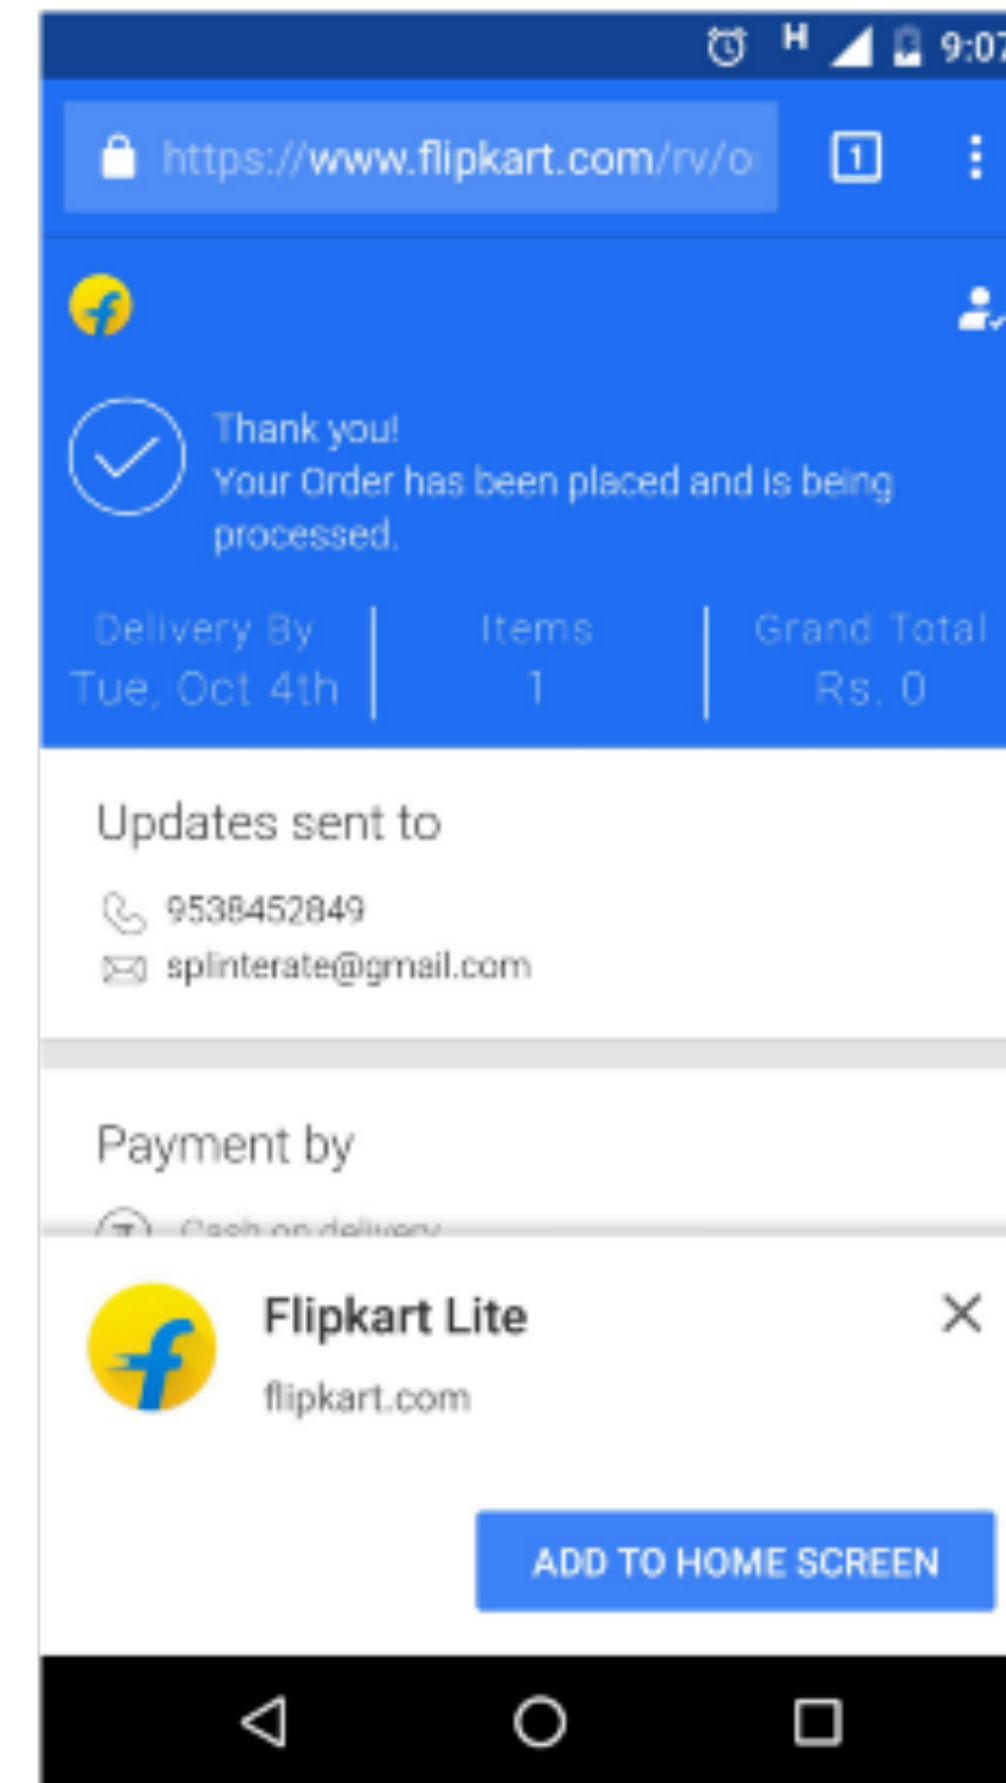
H 9:07

https://www.flipkart.com/rv/o

1

Thank you!
Your Order has been placed and is being processed.

Delivery By
Tue, Oct 4th

Items
1

Grand Total
Rs. 0

Updates sent to

9538452849
splinterate@gmail.com

Payment by

Cash on delivery

Flipkart Lite
flipkart.com

ADD TO HOME SCREEN